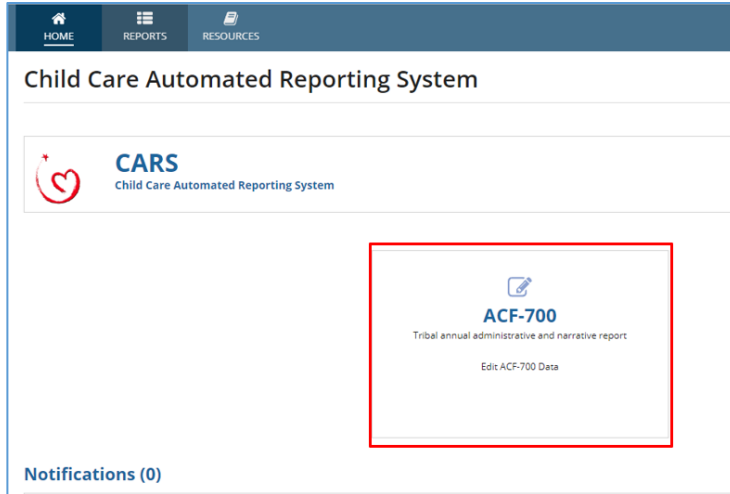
HOME
REPORTS
RESOURCES

Child Care Automated Reporting System

CARS
Child Care Automated Reporting System

ACF-700
Tribal annual administrative and narrative report

Edit ACF-700 Data

Notifications (0)